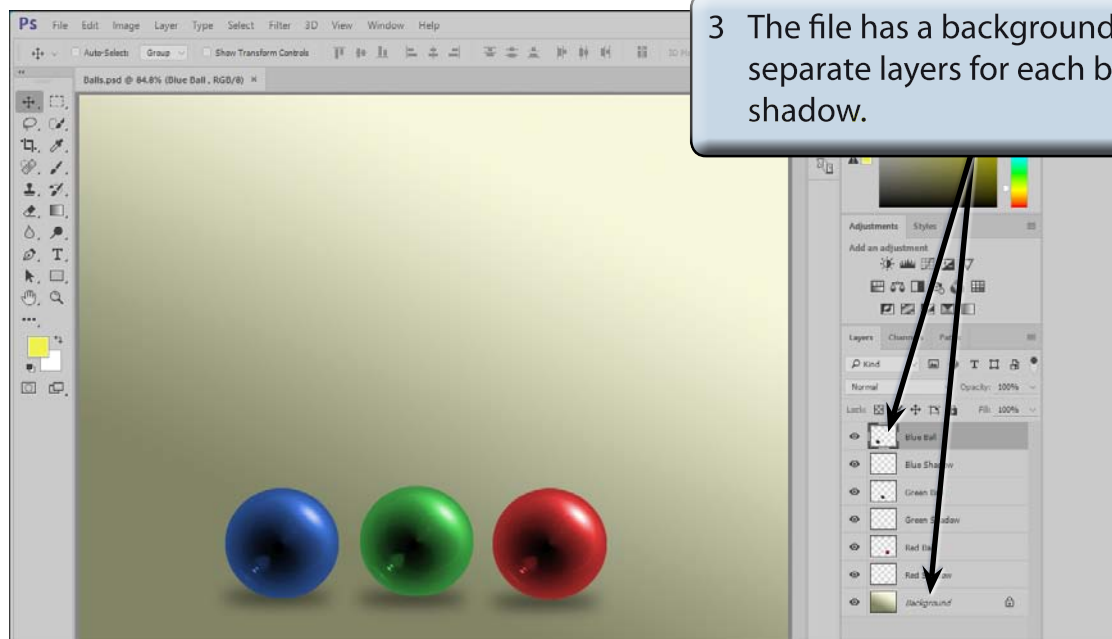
Ps File Edit Image Layer Type Select Filter 3D View Window Help

Auto-Select: Group Show Transform Controls

Balls.psd @ 84.8% (Blue Ball, RGB/8) ×

3 The file has a background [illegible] separate layers for each b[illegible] shadow.

Adjustments Styles

Add an adjustment

Layers Chann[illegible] Pa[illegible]

Kind

Normal Opacity: 100%

Lock: Fill: 100%

Blue Ball

Blue Sha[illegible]w

Green B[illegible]

Green S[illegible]adow

Red Ba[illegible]

Red S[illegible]ow

Background